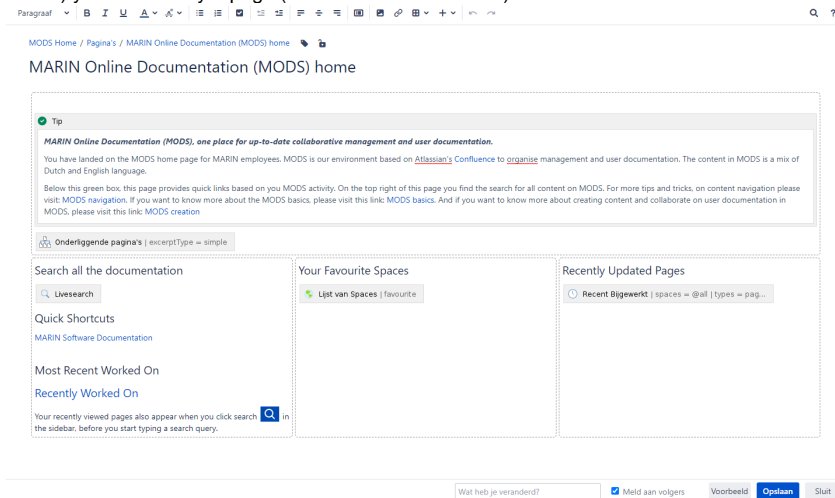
Paragraaf B I U A

MODS Home / Pagina's / MARIN Online Documentation (MODS) home

MARIN Online Documentation (MODS) home

Tip

MARIN Online Documentation (MODS), one place for up-to-date collaborative management and user documentation.

You have landed on the MODS home page for MARIN employees. MODS is our environment based on Atlassian's Confluence to organise management and user documentation. The content in MODS is a mix of Dutch and English language.

Below this green box, this page provides quick links based on you MODS activity. On the top right of this page you find the search for all content on MODS. For more tips and tricks, on content navigation please visit: MODS navigation. If you want to know more about the MODS basics, please visit this link: MODS basics. And if you want to know more about creating content and collaborate on user documentation in MODS, please visit this link: MODS creation

Onderliggende pagina's | excerptType = simple

Search all the documentation

Livesearch

Quick Shortcuts

MARIN Software Documentation

Most Recent Worked On

Recently Worked On

Your recently viewed pages also appear when you click search in the sidebar, before you start typing a search query.

Your Favourite Spaces

Lijst van Spaces | favourite

Recently Updated Pages

Recent Bijgewerkt | spaces = @all | types = pag...

Wat heb je veranderd?

Meld aan volgers

Voorbeeld

Opslaan

Sluit